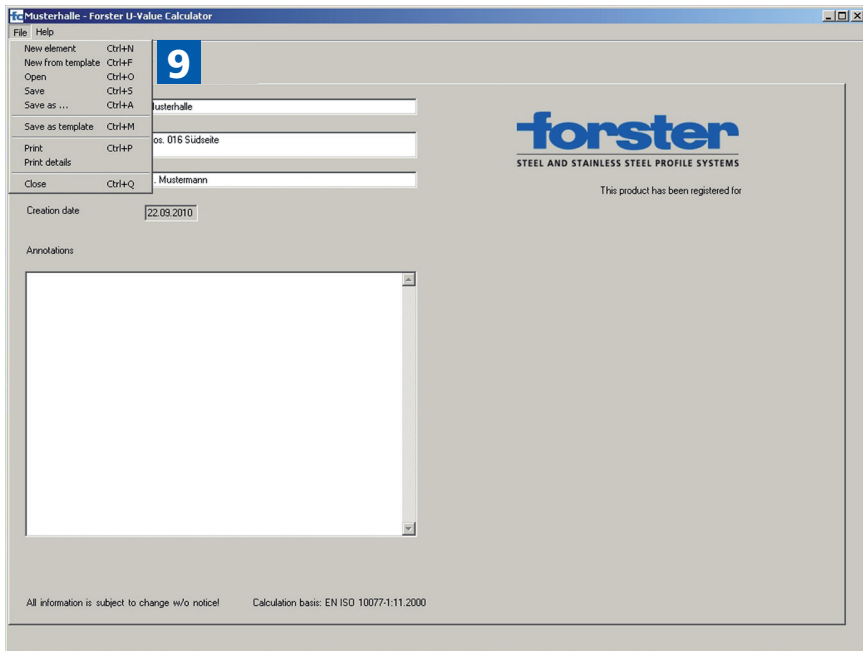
fc Musterhalle - Forster U-Value Calculator

File Help

New element Ctrl+N
New from template Ctrl+F
Open Ctrl+O
Save Ctrl+S
Save as ... Ctrl+A
Save as template Ctrl+M
Print Ctrl+P
Print details
Close Ctrl+Q

9

lusterhalle

os. 016 Südseite

. Mustermann

Creation date 22.09.2010

Annotations

forster
STEEL AND STAINLESS STEEL PROFILE SYSTEMS

This product has been registered for

All information is subject to change w/o notice!

Calculation basis: EN ISO 10077-1:11.2000